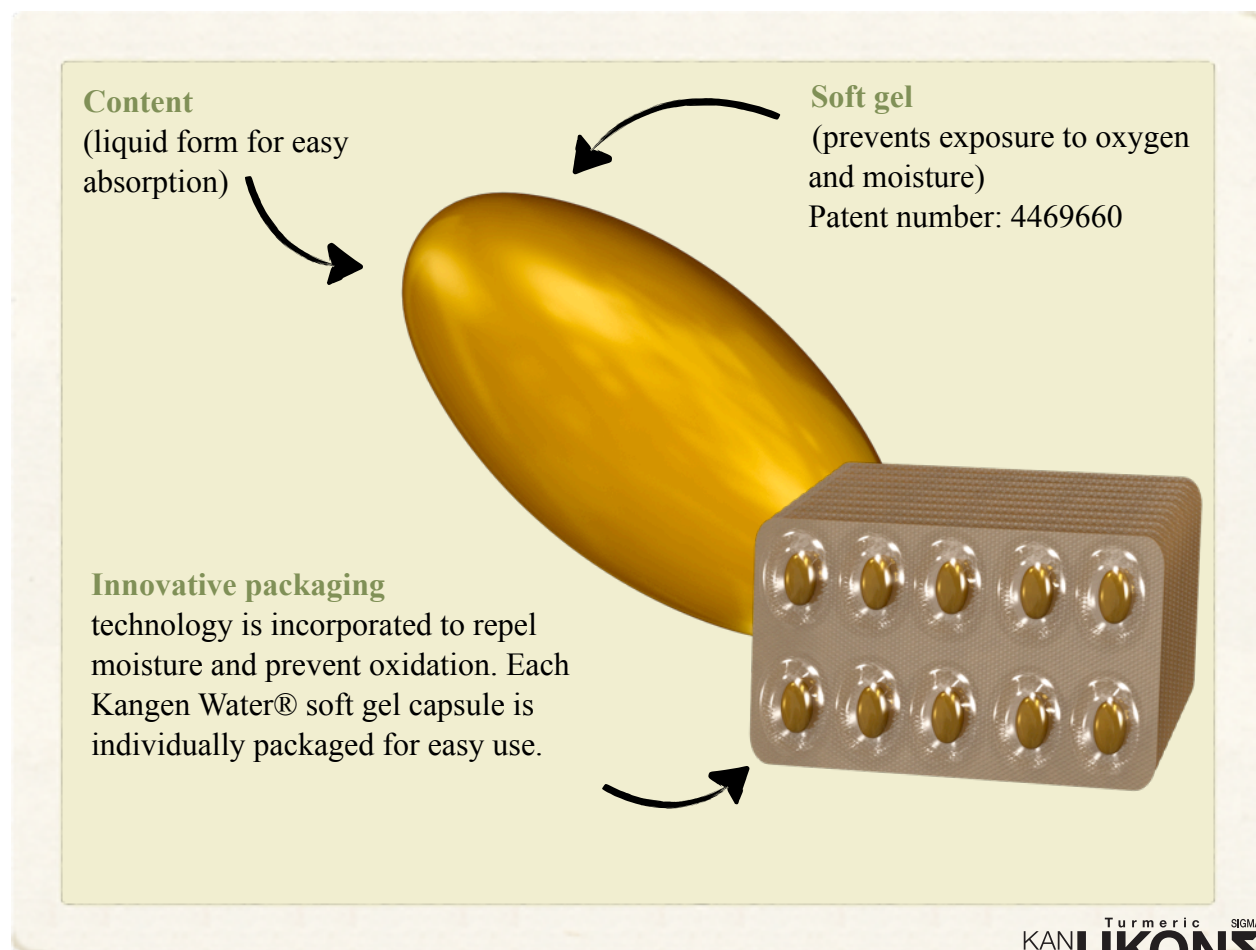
Content
(liquid form for easy absorption)

Soft gel
(prevents exposure to oxygen and moisture)
Patent number: 4469660

Innovative packaging
technology is incorporated to repel moisture and prevent oxidation. Each Kangen Water® soft gel capsule is individually packaged for easy use.

KAN Turmeric UKON SIGM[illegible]